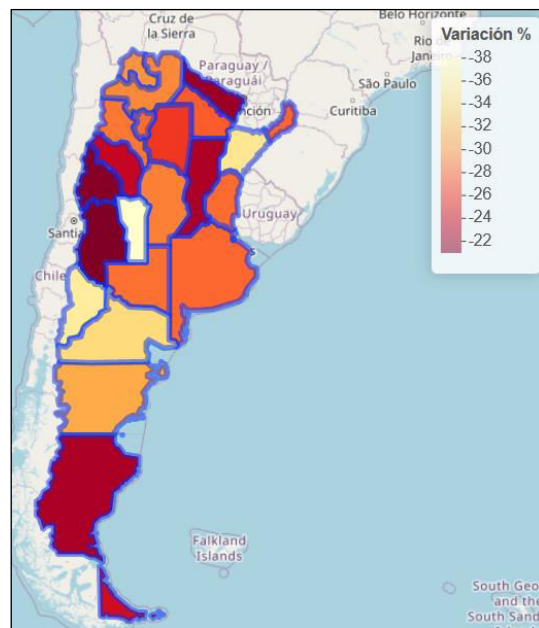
Cruz de la Sierra

Belo Horizonte

Rio de Janeiro

Paraguay / Paraguai

São Paulo

Asunción

Curitiba

Uruguay

Santiago

Chile

Falkland Islands

South Georgia and the South Sandwich

Variación %
-38
-36
-34
-32
-30
-28
-26
-24
-22